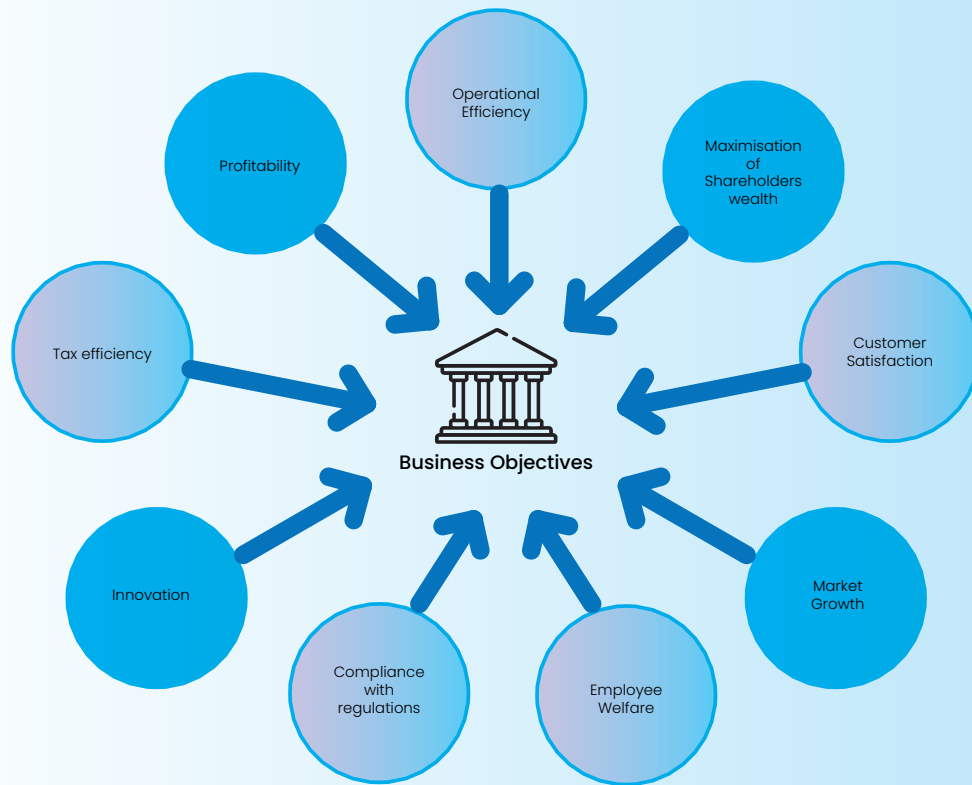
Operational Efficiency

Profitability

Maximisation of Shareholders wealth

Tax efficiency

Customer Satisfaction

Business Objectives

Innovation

Market Growth

Compliance with regulations

Employee Welfare